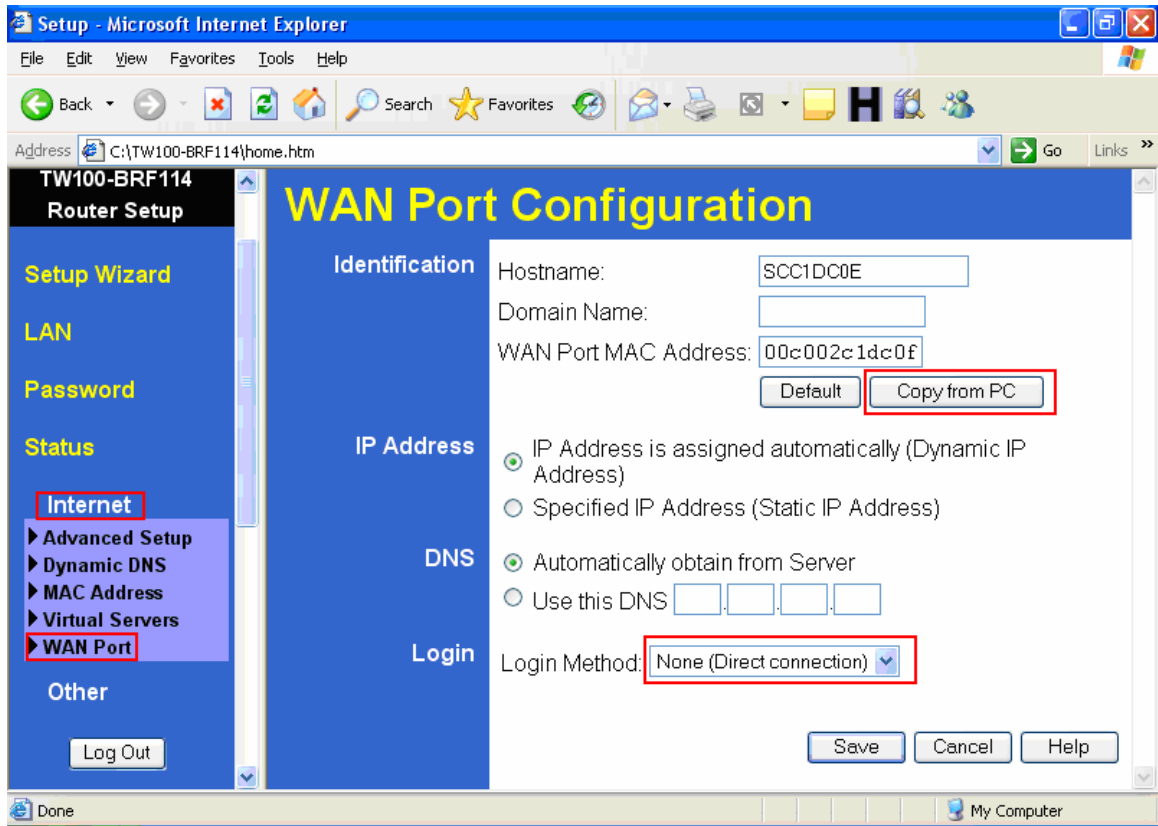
Setup - Microsoft Internet Explorer

File Edit View Favorites Tools Help

Back Search Favorites

Address C:\TW100-BRF114\home.htm Go Links

TW100-BRF114
Router Setup

Setup Wizard

LAN

Password

Status

Internet
▶ Advanced Setup
▶ Dynamic DNS
▶ MAC Address
▶ Virtual Servers
▶ WAN Port

Other

Log Out

WAN Port Configuration

Identification

Hostname: SCC1DC0E

Domain Name:

WAN Port MAC Address: 00c002c1dc0f

Default Copy from PC

IP Address

IP Address is assigned automatically (Dynamic IP Address)

Specified IP Address (Static IP Address)

DNS

Automatically obtain from Server

Use this DNS . . .

Login

Login Method: None (Direct connection)

Save Cancel Help

Done My Computer